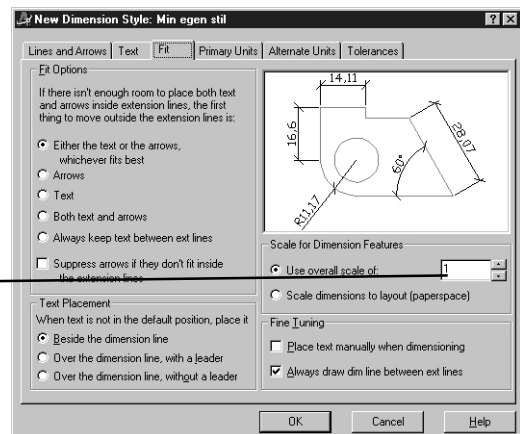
New Dimension Style: Min egen stil

?

X

Lines and Arrows | Text | Fit | Primary Units | Alternate Units | Tolerances

Fit Options

If there isn't enough room to place both text and arrows inside extension lines, the first thing to move outside the extension lines is:

Either the text or the arrows, whichever fits best

Arrows

Text

Both text and arrows

Always keep text between ext lines

Suppress arrows if they don't fit inside the extension lines

14,11

16,6

28,07

60°

R11,17

Scale for Dimension Features

Use overall scale of: 1

Scale dimensions to layout (paperspace)

Text Placement

When text is not in the default position, place it

Beside the dimension line

Over the dimension line, with a leader

Over the dimension line, without a leader

Fine Tuning

Place text manually when dimensioning

Always draw dim line between ext lines

OK

Cancel

Help